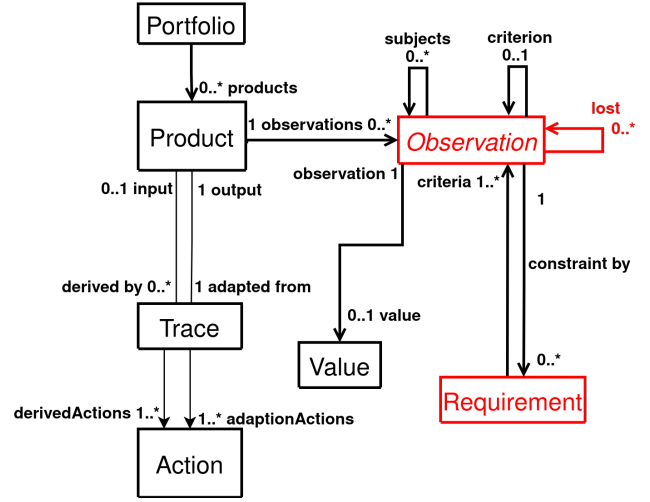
Portfolio

0..* products

Product

1 observations 0..*

Observation

subjects
0..*

criterion
0..1

lost
0..*

observation 1

criteria 1..*

1

0..1 input

1 output

derived by 0..*

1 adapted from

constraint by

Trace

0..1 value

Value

0..*

Requirement

derivedActions 1..*

1..* adaptionActions

Action